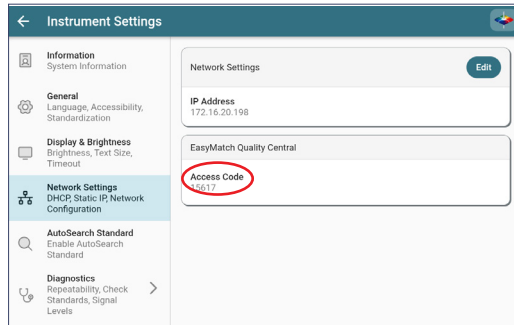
Instrument Settings

Information
System Information

General
Language, Accessibility, Standardization

Display & Brightness
Brightness, Text Size, Timeout

Network Settings
DHCP, Static IP, Network Configuration

AutoSearch Standard
Enable AutoSearch Standard

Diagnostics
Repeatability, Check Standards, Signal Levels

Network Settings
Edit

IP Address
172.16.20.198

EasyMatch Quality Central

Access Code
15617